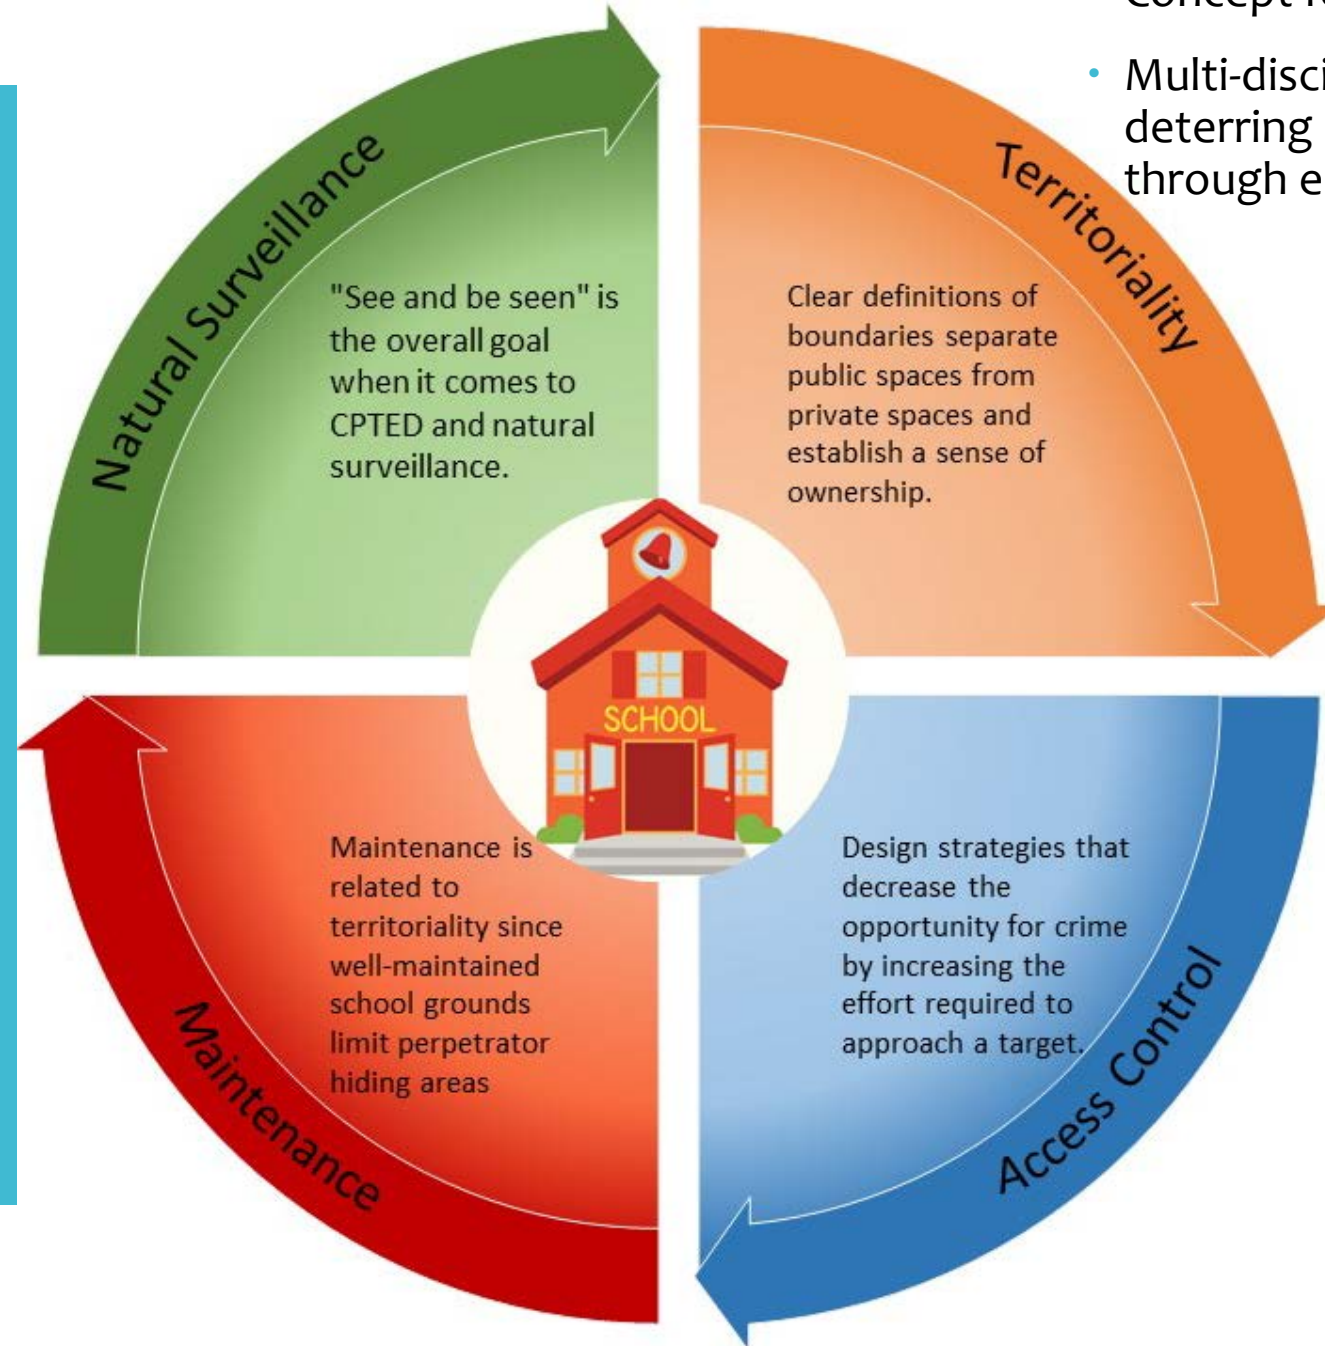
Concept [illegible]

Multi-disci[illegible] deterring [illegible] through e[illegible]

Natural Surveillance

"See and be seen" is the overall goal when it comes to CPTED and natural surveillance.

Territoriality

Clear definitions of boundaries separate public spaces from private spaces and establish a sense of ownership.

SCHOOL

Maintenance is related to territoriality since well-maintained school grounds limit perpetrator hiding areas

Maintenance

Design strategies that decrease the opportunity for crime by increasing the effort required to approach a target.

Access Control